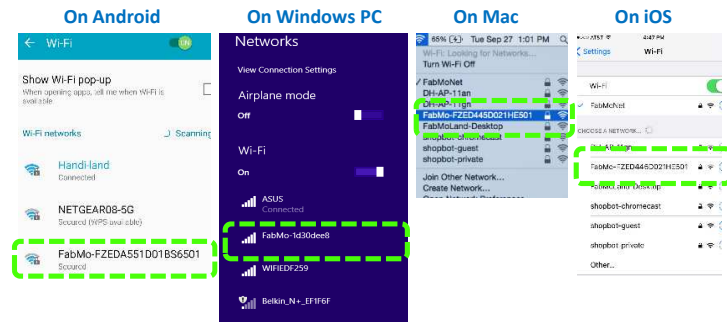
On Android

Wi-Fi ON

Show Wi-Fi pop-up
When opening apps, tell me when Wi-Fi is available

Wi-Fi networks Scanning

Handi-land
Connected

NETGEAR08-5G
Secured (WPS available)

FabMo-FZEDA551D01BS6501
Secured

On Windows PC

Networks

View Connection Settings

Airplane mode
Off

Wi-Fi
On

ASUS
Connected

FabMo-1d30dee8

WIFIEDF259

Belkin_N+_EF1F6F

On Mac

65% Tue Sep 27 1:01 PM

Wi-Fi: Looking for Networks...
Turn Wi-Fi Off

FabMoNet
DH-AP-11an
DH-AP-11gn
FabMo-FZED445D021HE501
FabMoLand-Desktop
shopbot-chromecast
shopbot-guest
shopbot-private

Join Other Network...
Create Network...
Open Network Preferences...

On iOS

4:47 PM
Settings Wi-Fi

Wi-Fi

FabMoNet

CHOOSE A NETWORK...

FabMo-FZED445D021HE501

FabMoLand-Desktop

shopbot-chromecast

shopbot-guest

shopbot-private

Other...